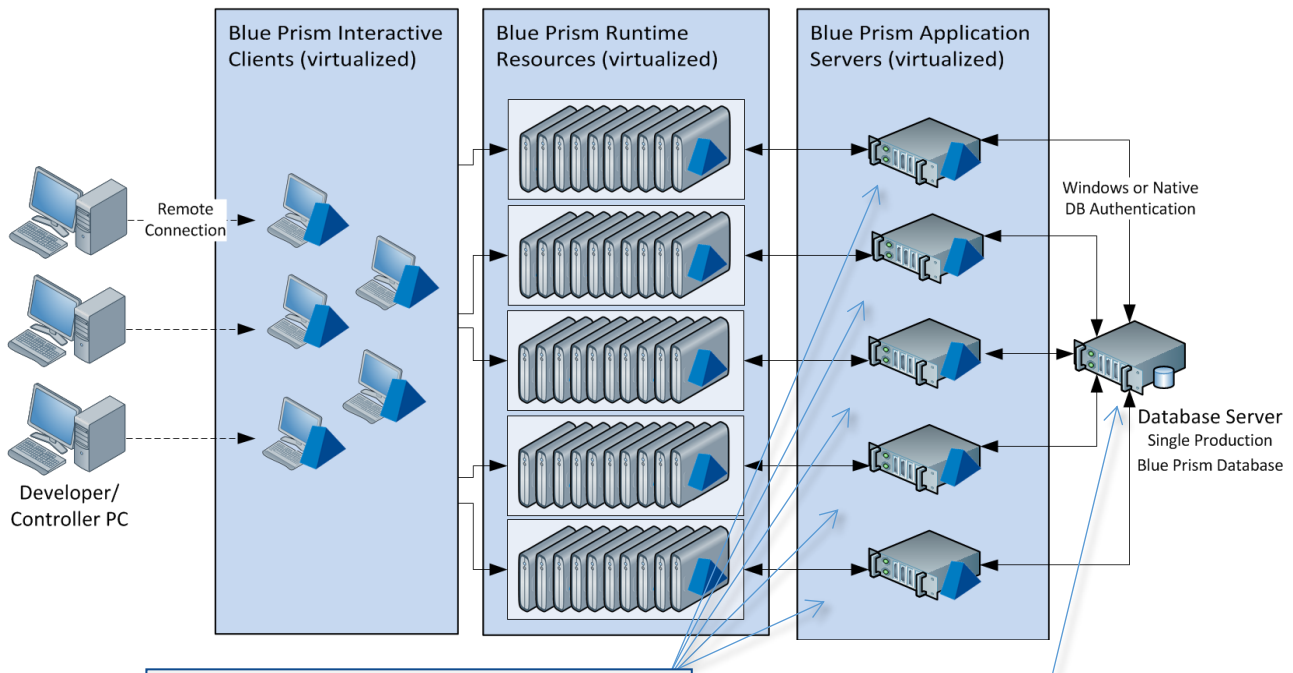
Blue Prism Interactive Clients (virtualized)

Blue Prism Runtime Resources (virtualized)

Blue Prism Application Servers (virtualized)

Remote Connection

Windows or Native DB Authentication

Database Server
Single Production
Blue Prism Database

Developer/ Controller PC